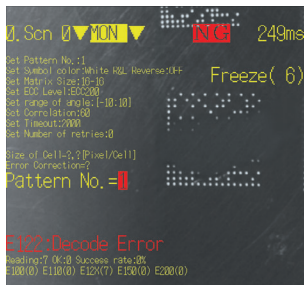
0.Scn 0▼MON▼ NG 249ms

Set Pattern No.:1
Set Symbol color:White R&L Reverse:OFF
Set Matrix Size:10-10
Set ECC Level:ECC200
Set range of angle:[-10:10]
Set Correlation:50
Set Timeout:7000
Set Number of retries:0

Freeze( 6)

Size of Cell=2.?[Pixel/Cell]
Error Correction=?
Pattern No.=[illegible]

E12X:Decode Error
Reading:7 OK:0 Success rate:0%
E100(0) E110(0) E12X(7) E150(0) E200(0)